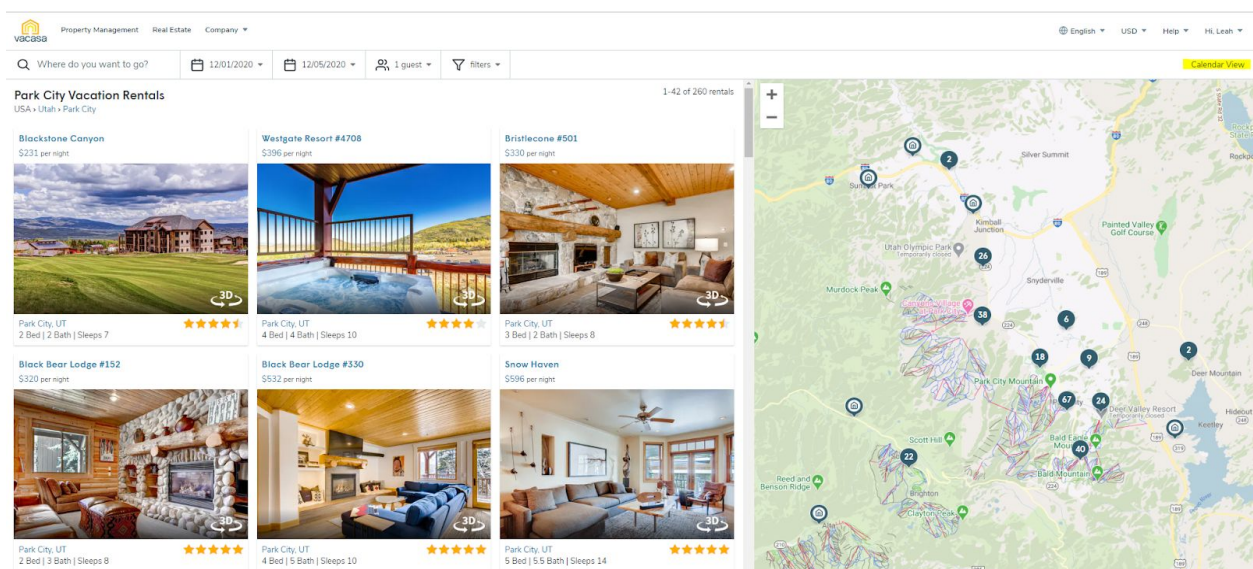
vacasa Property Management Real Estate Company ▾

English ▾ USD ▾ Help ▾ Hi, Leah ▾

Where do you want to go? 12/01/2020 ▾ 12/05/2020 ▾ 1 guest ▾ filters ▾

Calendar View

Park City Vacation Rentals
USA › Utah › Park City

1-42 of 260 rentals

Blackstone Canyon
$231 per night
3D
Park City, UT
2 Bed | 2 Bath | Sleeps 7

Westgate Resort #4708
$396 per night
3D
Park City, UT
4 Bed | 4 Bath | Sleeps 10

Bristlecone #501
$330 per night
3D
Park City, UT
3 Bed | 2 Bath | Sleeps 8

Black Bear Lodge #152
$320 per night
3D
Park City, UT
2 Bed | 3 Bath | Sleeps 8

Black Bear Lodge #330
$532 per night
3D
Park City, UT
4 Bed | 5 Bath | Sleeps 10

Snow Haven
$596 per night
3D
Park City, UT
5 Bed | 5.5 Bath | Sleeps 14

+
−
Silver Summit
Sun Peak
Kimball Junction
Utah Olympic Park
Temporarily closed
Painted Valley Golf Course
Snyderville
Murdock Peak
Canyons Village at Park City
Park City Mountain
Deer Mountain
Deer Valley Resort
Temporarily closed
Scott Hill
Bald Eagle Mountain
Bald Mountain
Keetley
Hideout
Reed and Benson Ridge
Brighton
Clayton Peak
2
26
38
6
18
9
2
67
24
40
22
80
224
189
40
32
248